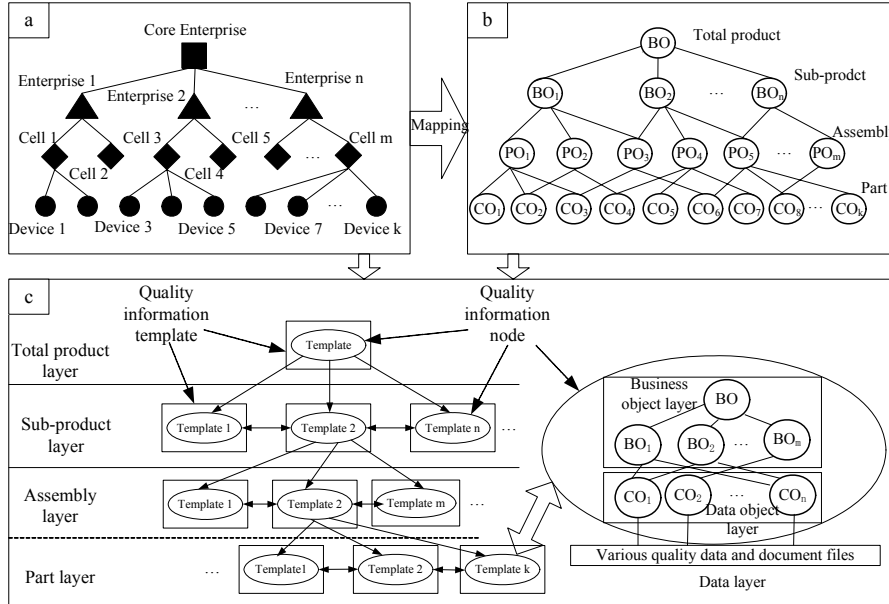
a

Core Enterprise

Enterprise 1

Enterprise 2

…

Enterprise n

Cell 1

Cell 3

Cell 5

Cell 2

Cell 4

…

Cell m

…

Device 1

Device 3

Device 5

Device 7

Device k

Mapping

b

BO

Total product

$BO_1$

$BO_2$

…

$BO_n$

Sub-prodct

Assembl

$PO_1$

$PO_2$

$PO_3$

$PO_4$

$PO_5$

…

$PO_m$

Part

$CO_1$

$CO_2$

$CO_3$

$CO_4$

$CO_5$

$CO_6$

$CO_7$

$CO_8$

…

$CO_k$

c

Quality information template

Quality information node

Total product layer

Template

Sub-product layer

Template 1

Template 2

Template n

…

Assembly layer

Template 1

Template 2

Template m

…

Part layer

…

Template1

Template 2

Template k

Business object layer

BO

$BO_1$

$BO_2$

…

$BO_m$

$CO_1$

$CO_2$

…

$CO_n$

Data object layer

Various quality data and document files

Data layer